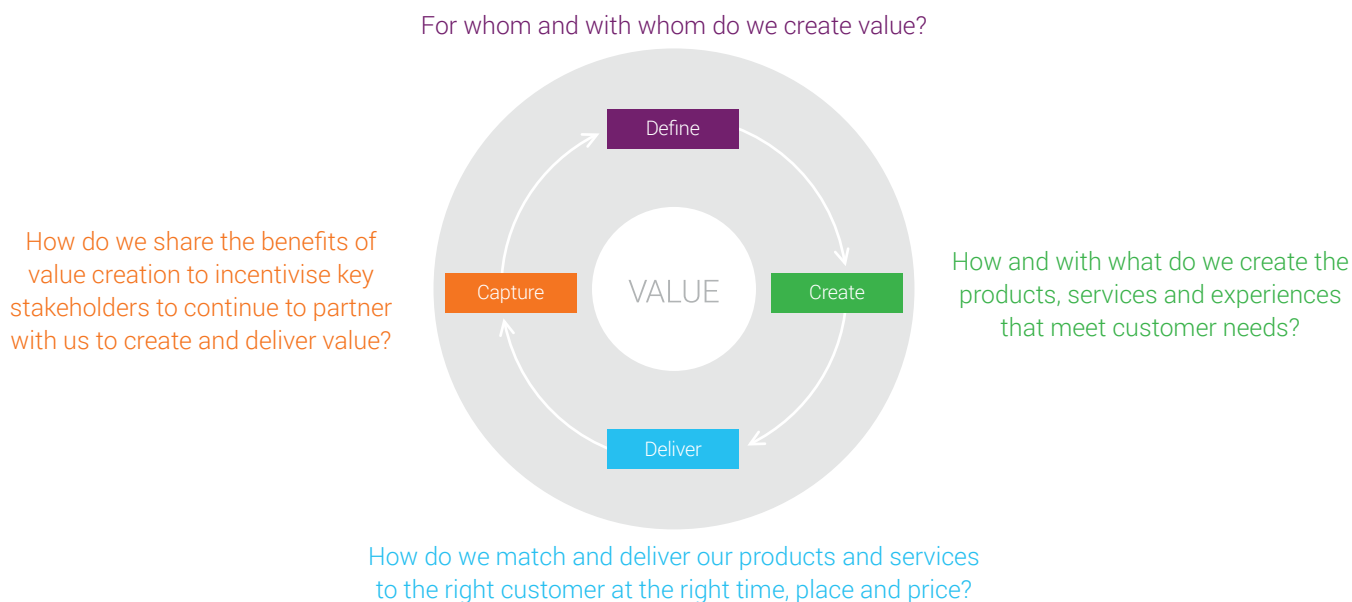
For whom and with whom do we create value?

Define

How do we share the benefits of value creation to incentivise key stakeholders to continue to partner with us to create and deliver value?

Capture

VALUE

Create

How and with what do we create the products, services and experiences that meet customer needs?

Deliver

How do we match and deliver our products and services to the right customer at the right time, place and price?